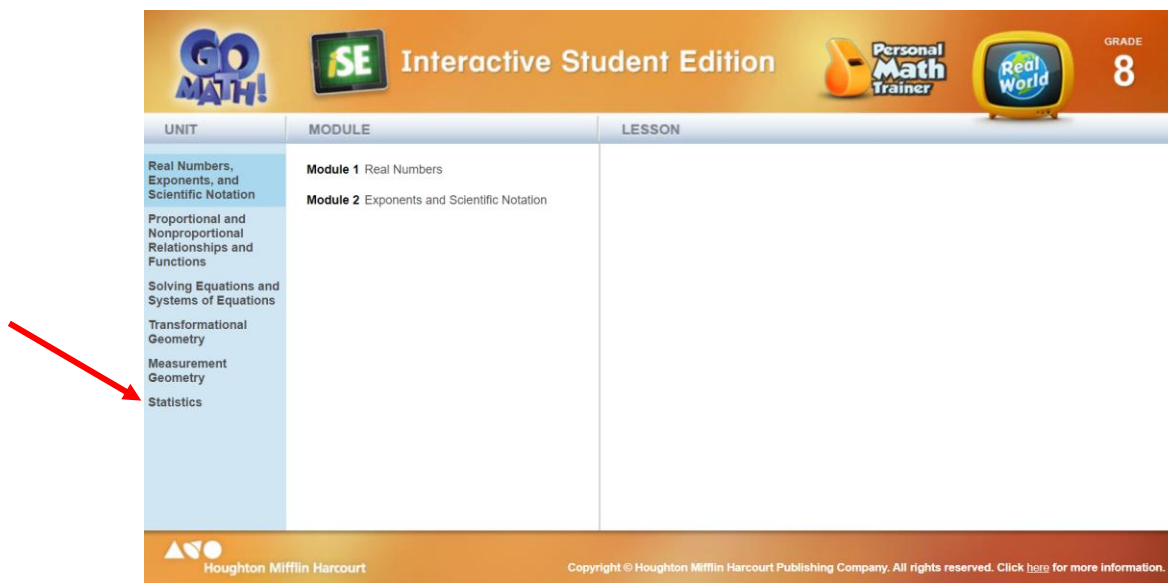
GO MATH!

iSE Interactive Student Edition

Personal Math Trainer

Real World

GRADE 8

UNIT

MODULE

LESSON

Real Numbers, Exponents, and Scientific Notation

Proportional and Nonproportional Relationships and Functions

Solving Equations and Systems of Equations

Transformational Geometry

Measurement Geometry

Statistics

Module 1 Real Numbers

Module 2 Exponents and Scientific Notation

Houghton Mifflin Harcourt

Copyright © Houghton Mifflin Harcourt Publishing Company. All rights reserved. Click here for more information.